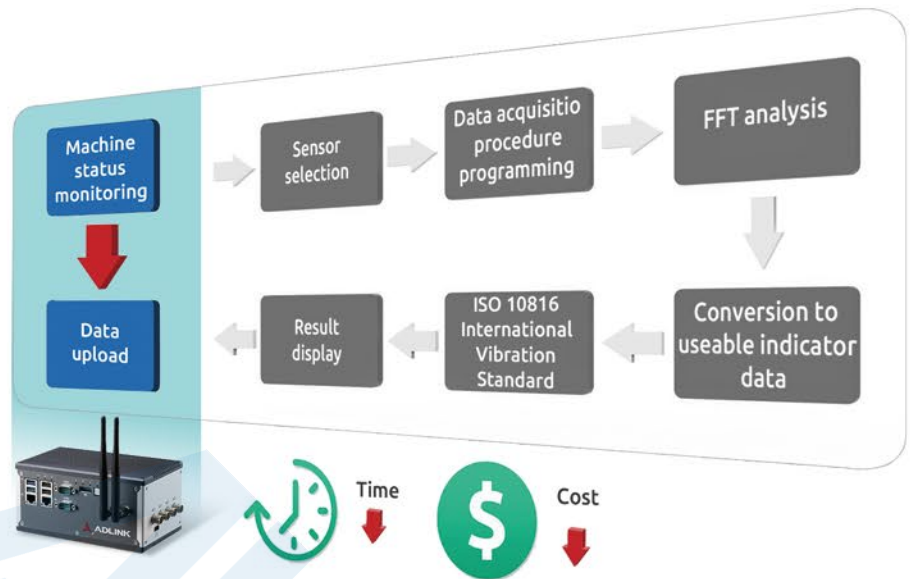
Machine status monitoring

Data upload

Sensor selection

Data acquisitio procedure programming

FFT analysis

Conversion to useable indicator data

ISO 10816 International Vibration Standard

Result display

ADLINK

Time

$

Cost